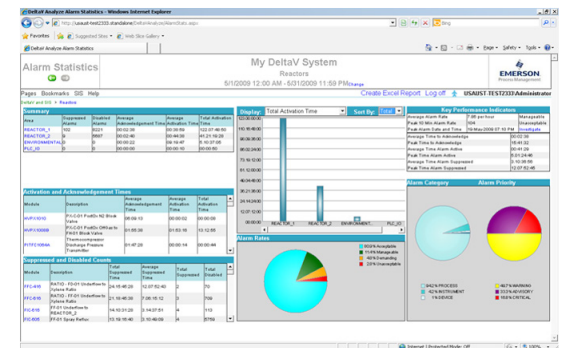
DeltaV Analyze Alarm Statistics - Windows Internet Explorer

http://usaust-test2333.standalone/DeltaVAnalyze/AlarmStats.aspx

Bing

Favorites | Suggested Sites | Web Slice Gallery

DeltaV Analyze Alarm Statistics

Page | Safety | Tools

Alarm Statistics

My DeltaV System

Reactors

5/1/2009 12:00 AM - 6/31/2009 11:59 PM Change

EMERSON Process Management

Pages Bookmarks SIS Help

Create Excel Report Log off USAUST-TEST2333\Administrator

DeltaV and SIS > Reactors

Summary

| Area | Suppressed Alarms | Disabled Alarms | Average Acknowledgement Time | Average Activation Time | Total Activation Time |
|---|---|---|---|---|---|
| REACTOR_1 | 102 | 9221 | 00:02:38 | 00:00:59 | 102:07:46:50 |
| REACTOR_2 | 9 | 9667 | 00:02:46 | 00:44:39 | 41:21:16:28 |
| ENVIRONMENTAL | 0 | 0 | 00:00:22 | 00:09:47 | 5:10:37:08 |
| PLC_IO | 0 | 0 | 00:00:00 | 00:00:00 | 00:00:00 |

Display: Total Activation Time Sort By: Total

Key Performance Indicators

| Average Alarm Rate | 7.05 per hour | Manageable |
|---|---|---|
| Peak 10 Min Alarm Rate | 104 | Unmanageable |
| Peak Alarm Date and Time | 19-May-2009 07:10 PM | Investigate |
| Average Time to Acknowledge | 00:02:38 | |
| Peak Time to Acknowledge | 18:41:22 | |
| Average Time Alarm Active | 00:41:29 | |
| Peak Time Alarm Active | 8:01:24:46 | |
| Average Time Alarm Suppressed | 3:10:36:55 | |
| Peak Time Alarm Suppressed | 12:07:52:46 | |

Activation and Acknowledgement Times

| Module | Description | Average Acknowledgement Time | Average Activation Time | Total Activation Time |
|---|---|---|---|---|
| AVP-C1010 | P1-C-01 FastDir N2 Block Valve | 08:09:10 | 00:00:02 | 00:00:06 |
| AVP-C1009 | P1-C-01 FastDir OffLoadIn FAST Block Valve | 01:55:36 | 01:13:18 | 13:12:55 |
| FI-TFC10064 | Thermocompressor Discharge Pressure Transmitter | 01:47:28 | 00:00:14 | 00:00:44 |

Suppressed and Disabled Counts

| Module | Description | Total Suppressed Time | Average Suppressed Time | Total Suppressed | Total Disabled |
|---|---|---|---|---|---|
| FFC-8/15 | RATIO - FT-011 Underflow to Xylene Ratio | 24:15:46:28 | 12:07:52:40 | 2 | 70 |
| FFC-8/16 | RATIO - FT-011 Underflow to Xylene Ratio | 21:16:46:36 | 7:05:15:12 | 3 | 709 |
| FFC-8/10 | FT-011 Underflow to Reactor_2 | 13:14:05:28 | 3:14:37:51 | 4 | 113 |
| FFC-8/25 | FT-011 Spray Reflux | 10:19:16:40 | 3:10:46:09 | 4 | 8759 |

110:00:00:00
100:00:00:00
90:00:00:00
80:00:00:00
70:00:00:00
60:00:00:00
50:00:00:00
40:00:00:00
30:00:00:00
20:00:00:00
10:00:00:00
00:00:00

REACTOR_1 REACTOR_2 ENVIRONMENT... PLC_IO

Alarm Rates

89.0% Acceptable
11.0% Manageable
0.0% Demanding
0.0% Unacceptable

Alarm Category

Alarm Priority

54.2% PROCESS
42.0% INSTRUMENT
1.6% SIDE
40.7% WARNING
33.0% ADVISORY
16.6% CRITICAL

Internet | Protected Mode: Off